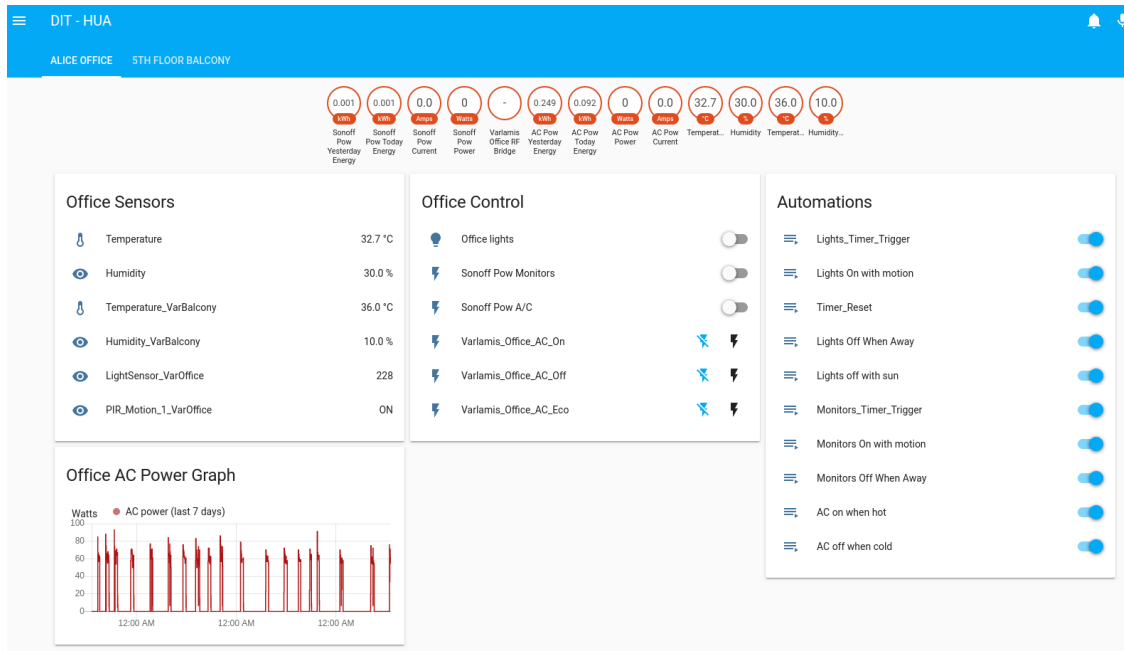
DIT - HUA

ALICE OFFICE 5TH FLOOR BALCONY

0.001 kWh Sonoff Pow Yesterday Energy
0.001 kWh Sonoff Pow Today Energy
0.0 Amps Sonoff Pow Current
0 Watts Sonoff Pow Power
- Varlamis Office RF Bridge
0.249 kWh AC Pow Yesterday Energy
0.092 kWh AC Pow Today Energy
0 Watts AC Pow Power
0.0 Amps AC Pow Current
32.7 °C Temperat...
30.0 % Humidity
36.0 °C Temperat...
10.0 % Humidity...

Office Sensors

| | |
|---|---|
| Temperature | 32.7 °C |
| Humidity | 30.0 % |
| Temperature_VarBalcony | 36.0 °C |
| Humidity_VarBalcony | 10.0 % |
| LightSensor_VarOffice | 228 |
| PIR_Motion_1_VarOffice | ON |

Office AC Power Graph

Watts
AC power (last 7 days)
100
80
60
40
20
0
12:00 AM 12:00 AM 12:00 AM

Office Control

Office lights
Sonoff Pow Monitors
Sonoff Pow A/C
Varlamis_Office_AC_On
Varlamis_Office_AC_Off
Varlamis_Office_AC_Eco

Automations

Lights_Timer_Trigger
Lights On with motion
Timer_Reset
Lights Off When Away
Lights off with sun
Monitors_Timer_Trigger
Monitors On with motion
Monitors Off When Away
AC on when hot
AC off when cold